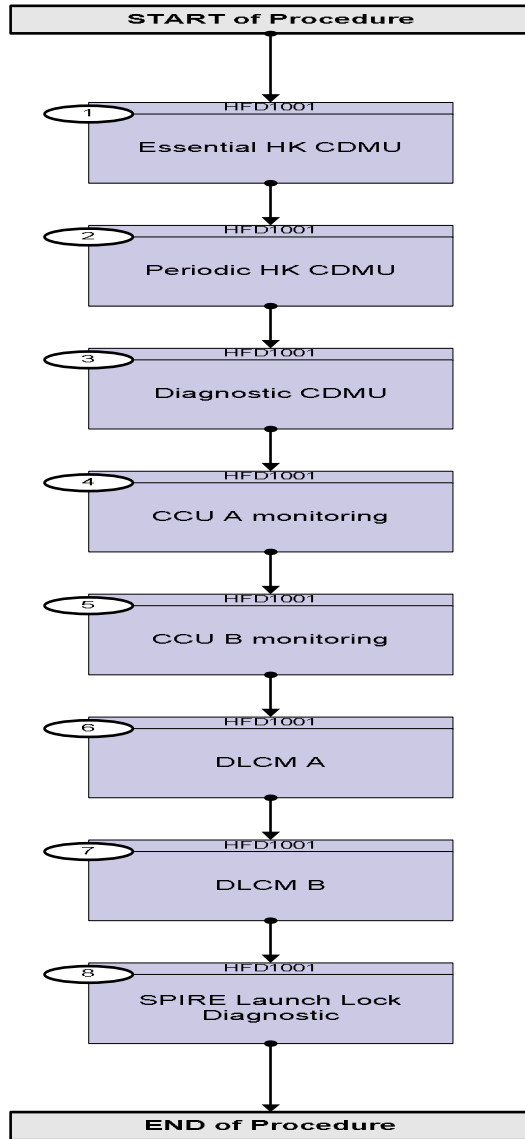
START of Procedure

1
HFD1001
Essential HK CDMU

2
HFD1001
Periodic HK CDMU

3
HFD1001
Diagnostic CDMU

4
HFD1001
CCU A monitoring

5
HFD1001
CCU B monitoring

6
HFD1001
DLCM A

7
HFD1001
DLCM B

8
HFD1001
SPIRE Launch Lock Diagnostic

END of Procedure